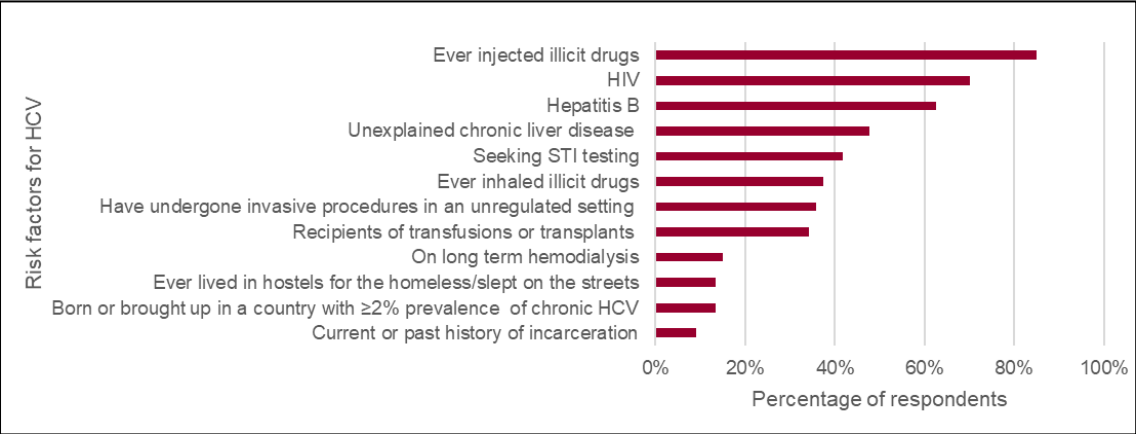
Risk factors for HCV

Ever injected illicit drugs
HIV
Hepatitis B
Unexplained chronic liver disease
Seeking STI testing
Ever inhaled illicit drugs
Have undergone invasive procedures in an unregulated setting
Recipients of transfusions or transplants
On long term hemodialysis
Ever lived in hostels for the homeless/slept on the streets
Born or brought up in a country with ≥2% prevalence of chronic HCV
Current or past history of incarceration

0% 20% 40% 60% 80% 100%

Percentage of respondents